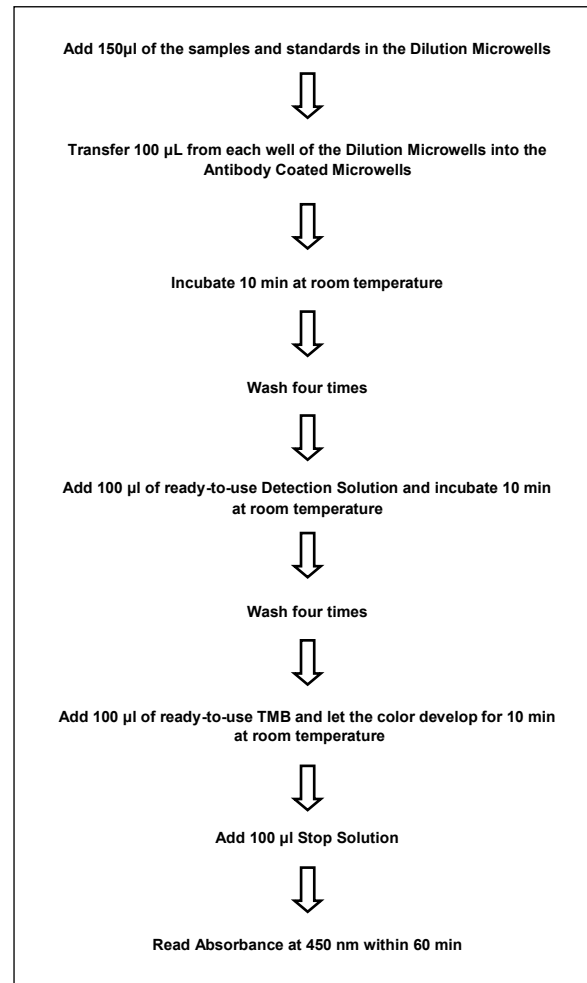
Add 150µl of the samples and standards in the Dilution Microwells

Transfer 100 µL from each well of the Dilution Microwells into the Antibody Coated Microwells

Incubate 10 min at room temperature

Wash four times

Add 100 µl of ready-to-use Detection Solution and incubate 10 min at room temperature

Wash four times

Add 100 µl of ready-to-use TMB and let the color develop for 10 min at room temperature

Add 100 µl Stop Solution

Read Absorbance at 450 nm within 60 min